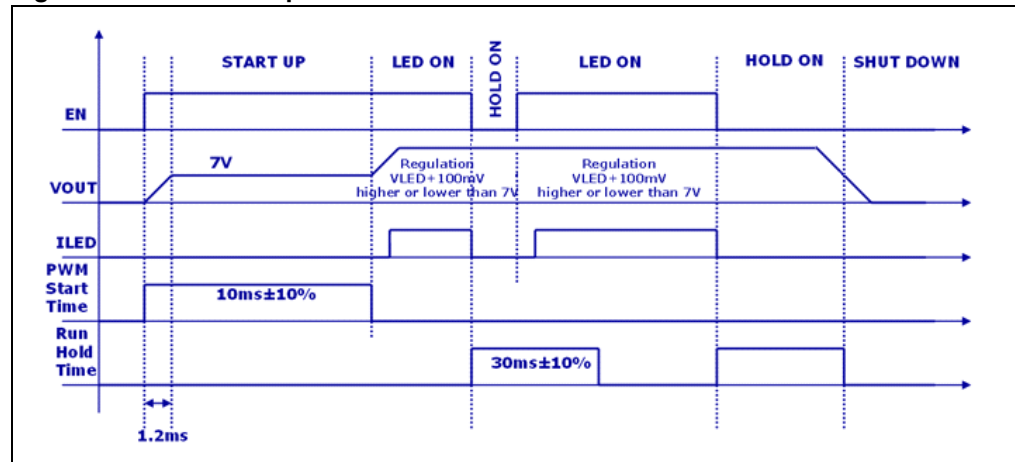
START UP

LED ON

HOLD ON

LED ON

HOLD ON

SHUT DOWN

EN

VOUT

7V

Regulation VLED+100mV higher or lower than 7V

Regulation VLED+100mV higher or lower than 7V

ILED

PWM Start Time

10ms±10%

Run Hold Time

30ms±10%

1.2ms